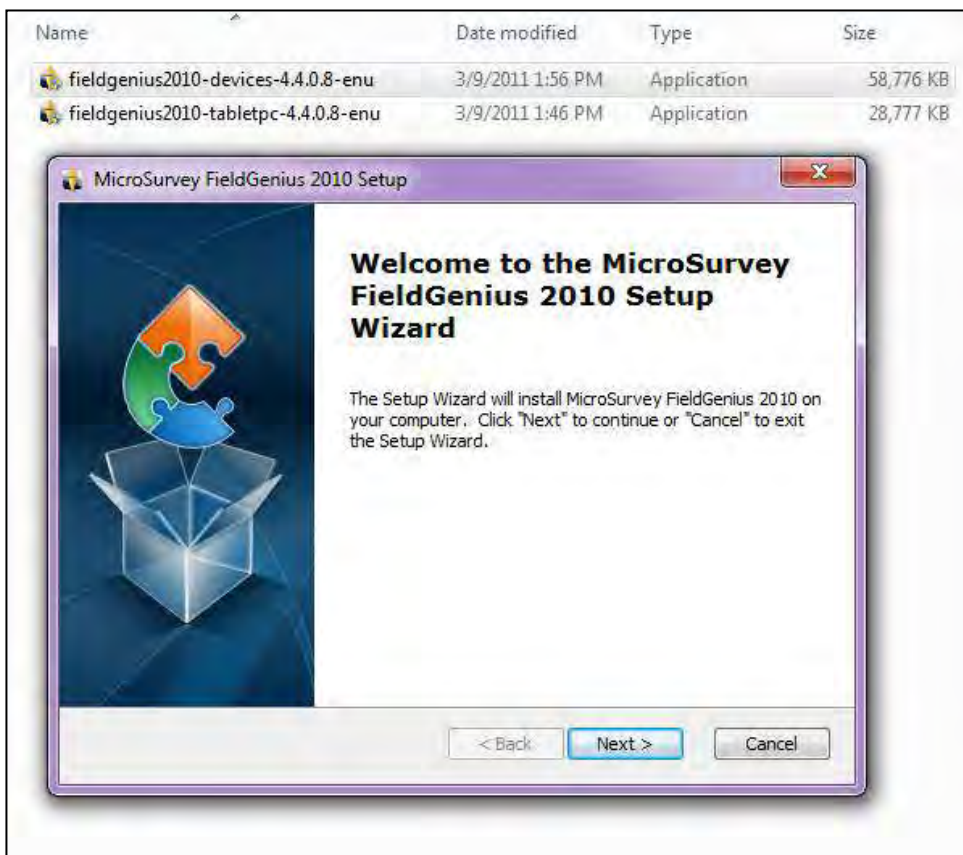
| Name | Date modified | Type | Size |
|---|---|---|---|
| fieldgenius2010-devices-4.4.0.8-enu | 3/9/2011 1:56 PM | Application | 58,776 KB |
| fieldgenius2010-tabletpc-4.4.0.8-enu | 3/9/2011 1:46 PM | Application | 28,777 KB |

MicroSurvey FieldGenius 2010 Setup

x

Welcome to the MicroSurvey FieldGenius 2010 Setup Wizard

The Setup Wizard will install MicroSurvey FieldGenius 2010 on your computer. Click "Next" to continue or "Cancel" to exit the Setup Wizard.

< Back

Next >

Cancel